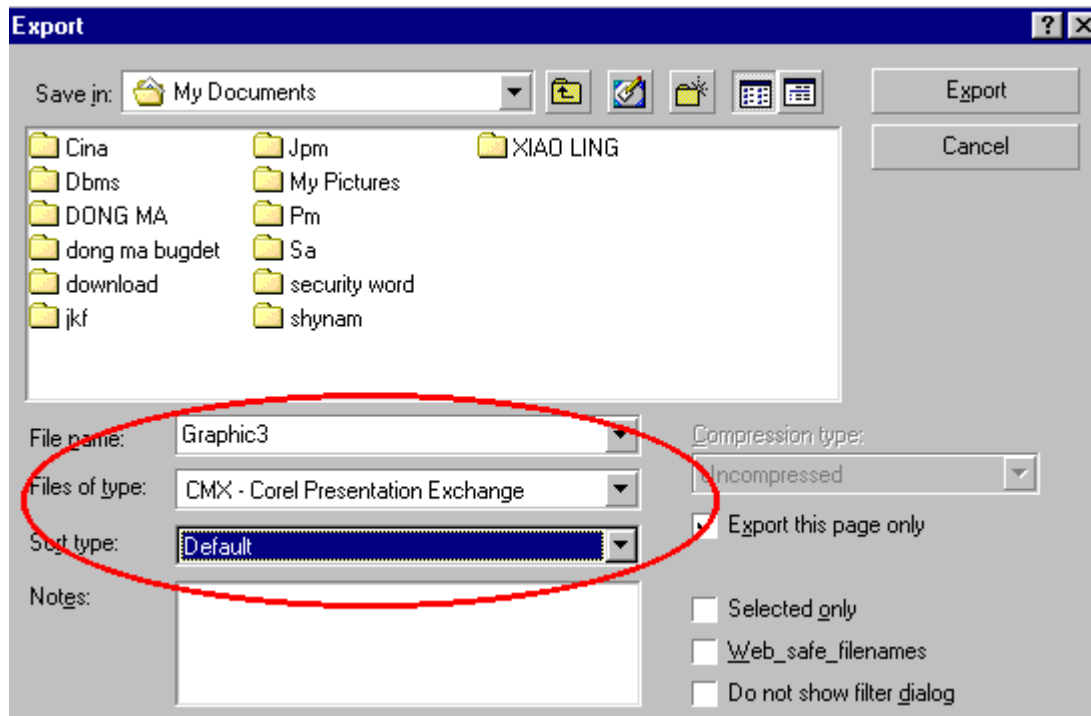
Export

?

Save in: My Documents

Export

Cancel

Cina
Dbms
DONG MA
dong ma bugdet
download
jkf
Jpm
My Pictures
Pm
Sa
security word
shynam
XIAO LING

File name: Graphic3

Files of type: CMX - Corel Presentation Exchange

Sort type: Default

Notes:

Compression type:

Uncompressed

Export this page only

Selected only

Web_safe_filenames

Do not show filter dialog